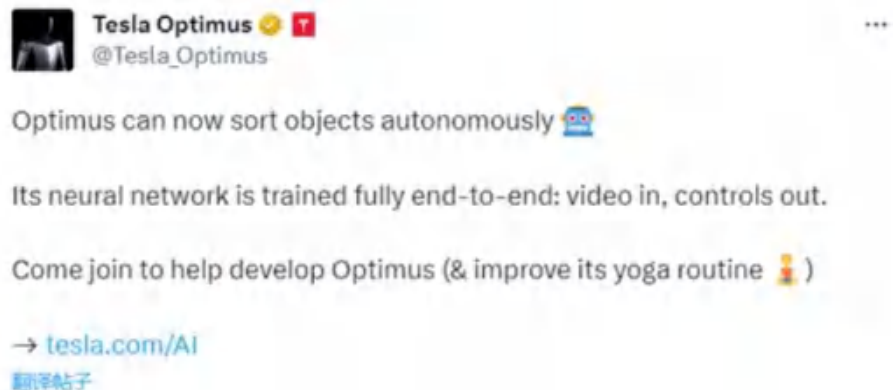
Tesla Optimus
@Tesla_Optimus

Optimus can now sort objects autonomously 🤖

Its neural network is trained fully end-to-end: video in, controls out.

Come join to help develop Optimus (& improve its yoga routine 🧘)

→ tesla.com/AI

翻译帖子